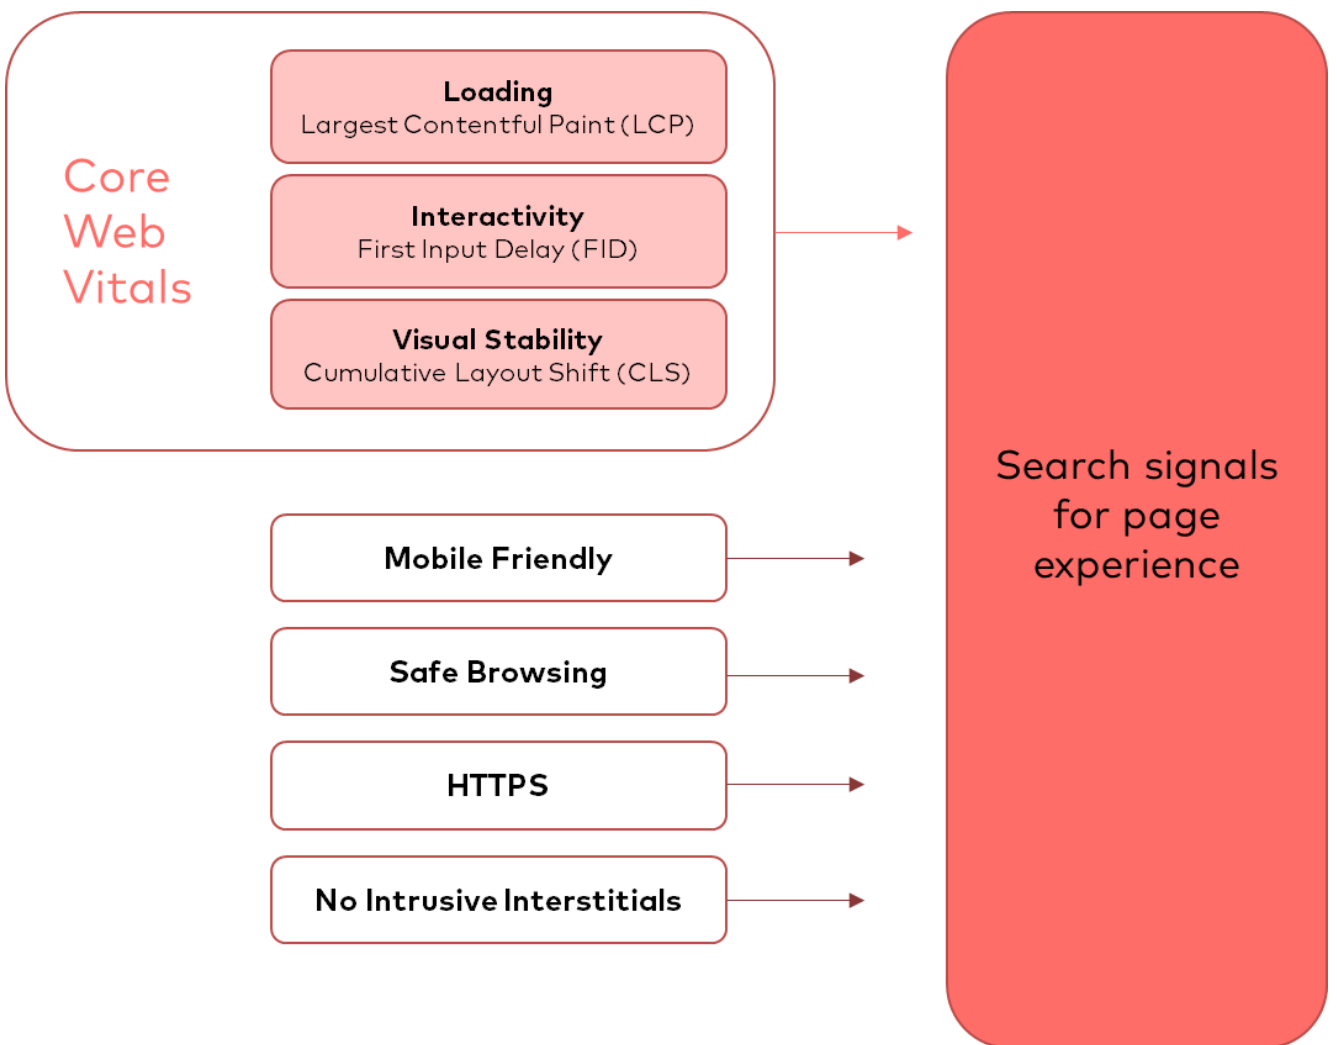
Core Web Vitals

Loading
Largest Contentful Paint (LCP)

Interactivity
First Input Delay (FID)

Visual Stability
Cumulative Layout Shift (CLS)

Mobile Friendly

Safe Browsing

HTTPS

No Intrusive Interstitials

Search signals for page experience